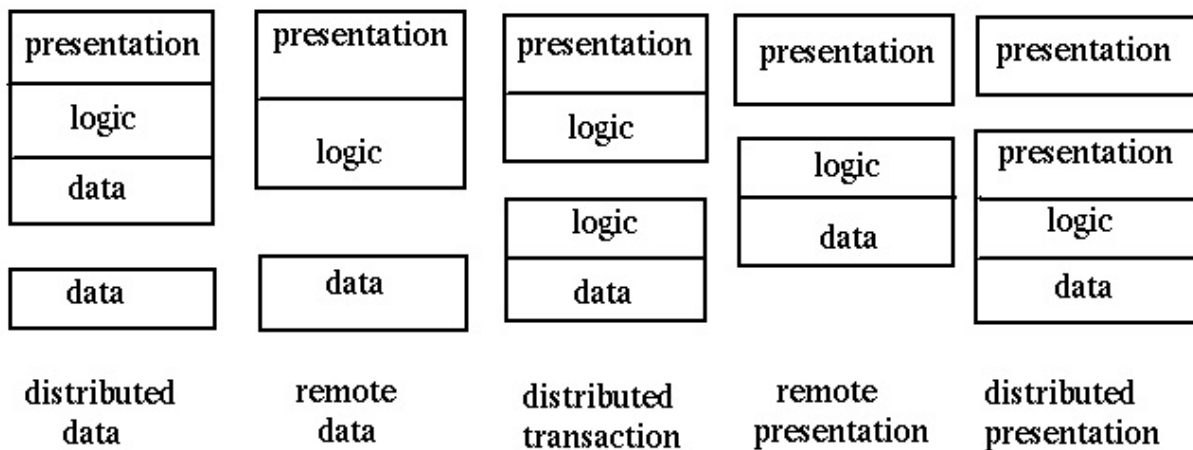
presentation
logic
data

data

distributed data

presentation
logic

data

remote data

presentation
logic

logic
data

distributed transaction

presentation

logic
data

remote presentation

presentation

presentation
logic
data

distributed presentation